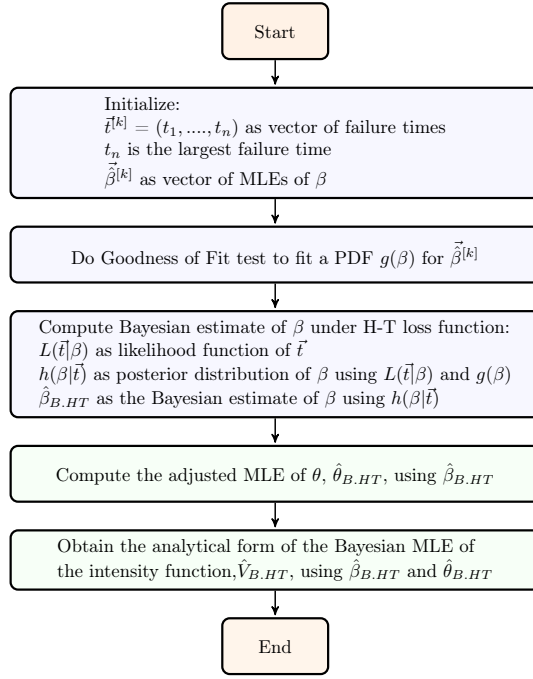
Start

Initialize:
$\vec{t}^{[k]} = (t_1, ...., t_n)$ as vector of failure times
$t_n$ is the largest failure time
$\vec{\hat{\beta}}^{[k]}$ as vector of MLEs of $\beta$

Do Goodness of Fit test to fit a PDF $g(\beta)$ for $\vec{\hat{\beta}}^{[k]}$

Compute Bayesian estimate of $\beta$ under H-T loss function:
$L(\vec{t}|\beta)$ as likelihood function of $\vec{t}$
$h(\beta|\vec{t})$ as posterior distribution of $\beta$ using $L(\vec{t}|\beta)$ and $g(\beta)$
$\hat{\beta}_{B.HT}$ as the Bayesian estimate of $\beta$ using $h(\beta|\vec{t})$

Compute the adjusted MLE of $\theta$, $\hat{\theta}_{B.HT}$, using $\hat{\beta}_{B.HT}$

Obtain the analytical form of the Bayesian MLE of the intensity function,$\hat{V}_{B.HT}$, using $\hat{\beta}_{B.HT}$ and $\hat{\theta}_{B.HT}$

End